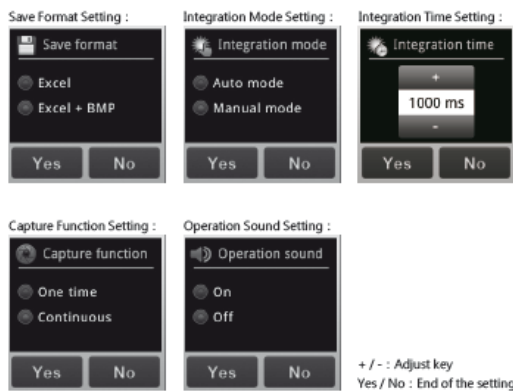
Save Format Setting :

Save format

Excel

Excel + BMP

Yes No

Integration Mode Setting :

Integration mode

Auto mode

Manual mode

Yes No

Integration Time Setting :

Integration time

+

1000 ms

-

Yes No

Capture Function Setting :

Capture function

One time

Continuous

Yes No

Operation Sound Setting :

Operation sound

On

Off

Yes No

+ / - : Adjust key
Yes / No : End of the setting